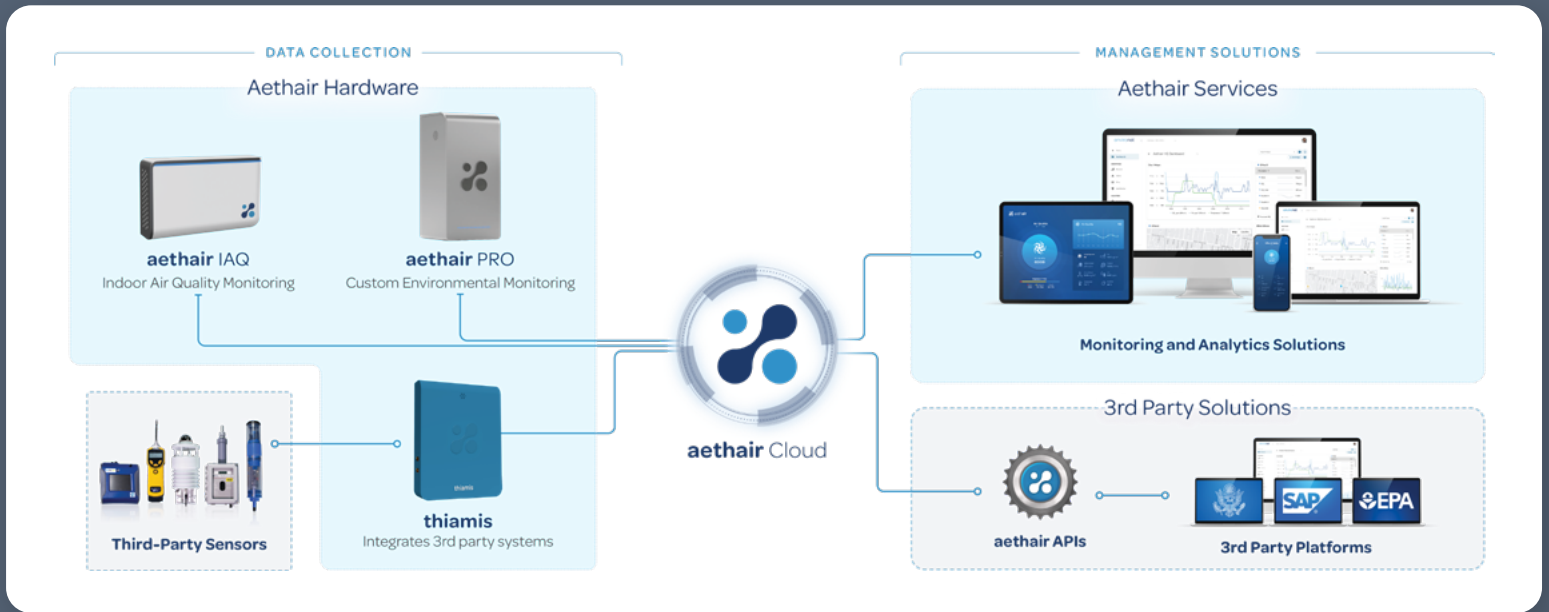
DATA COLLECTION

Aethair Hardware

aethair IAQ
Indoor Air Quality Monitoring

aethair PRO
Custom Environmental Monitoring

Third-Party Sensors

thiamis

thiamis
Integrates 3rd party systems

aethair Cloud

MANAGEMENT SOLUTIONS

Aethair Services

Monitoring and Analytics Solutions

3rd Party Solutions

aethair APIs

SAP

EPA

3rd Party Platforms